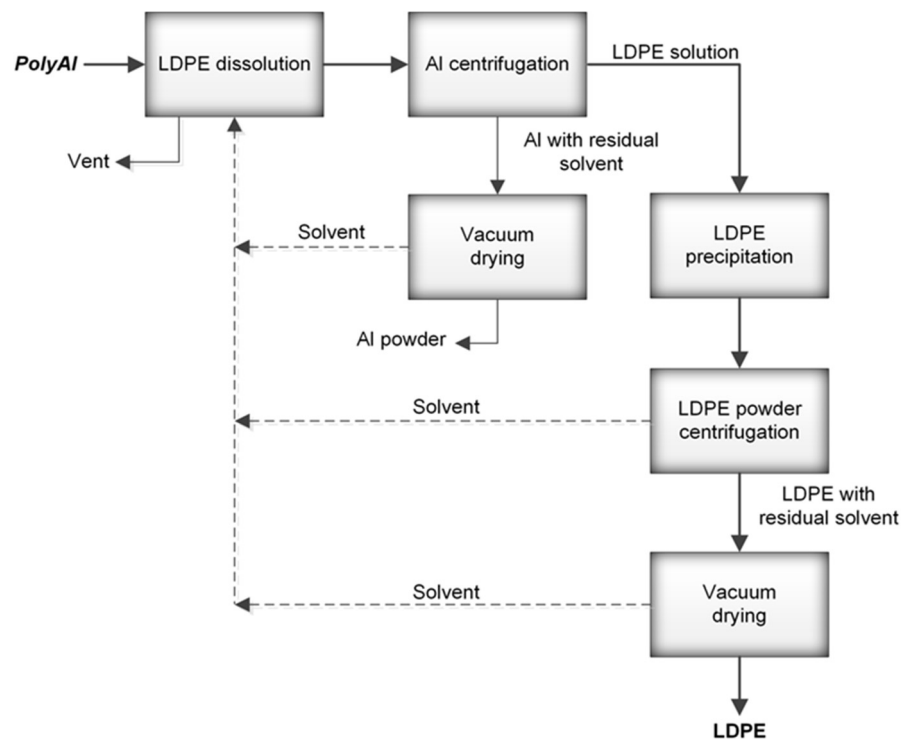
PolyAl
LDPE dissolution
Al centrifugation
LDPE solution
Vent
Al with residual solvent
Solvent
Vacuum drying
LDPE precipitation
Al powder
Solvent
LDPE powder centrifugation
LDPE with residual solvent
Solvent
Vacuum drying
LDPE